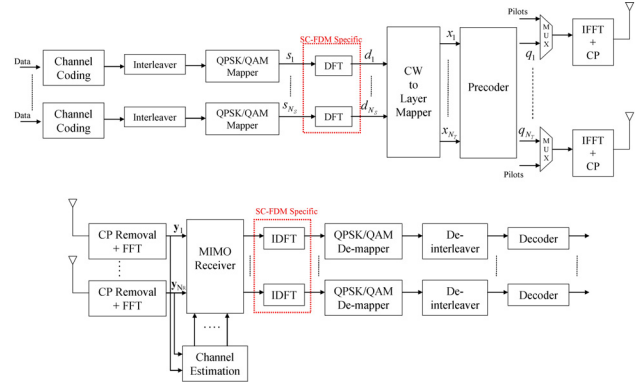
Pilots

Data

Channel Coding

Interleaver

QPSK/QAM Mapper

$s_1$

SC-FDM Specific

DFT

$d_1$

CW to Layer Mapper

$x_1$

Precoder

$q_1$

M U X

IFFT + CP

Data

Channel Coding

Interleaver

QPSK/QAM Mapper

$s_{N_S}$

DFT

$d_{N_S}$

$x_{N_T}$

$q_{N_T}$

M U X

IFFT + CP

Pilots

CP Removal + FFT

$\mathbf{y}_1$

MIMO Receiver

SC-FDM Specific

IDFT

QPSK/QAM De-mapper

De-interleaver

Decoder

CP Removal + FFT

$\mathbf{y}_{N_R}$

IDFT

QPSK/QAM De-mapper

De-interleaver

Decoder

Channel Estimation